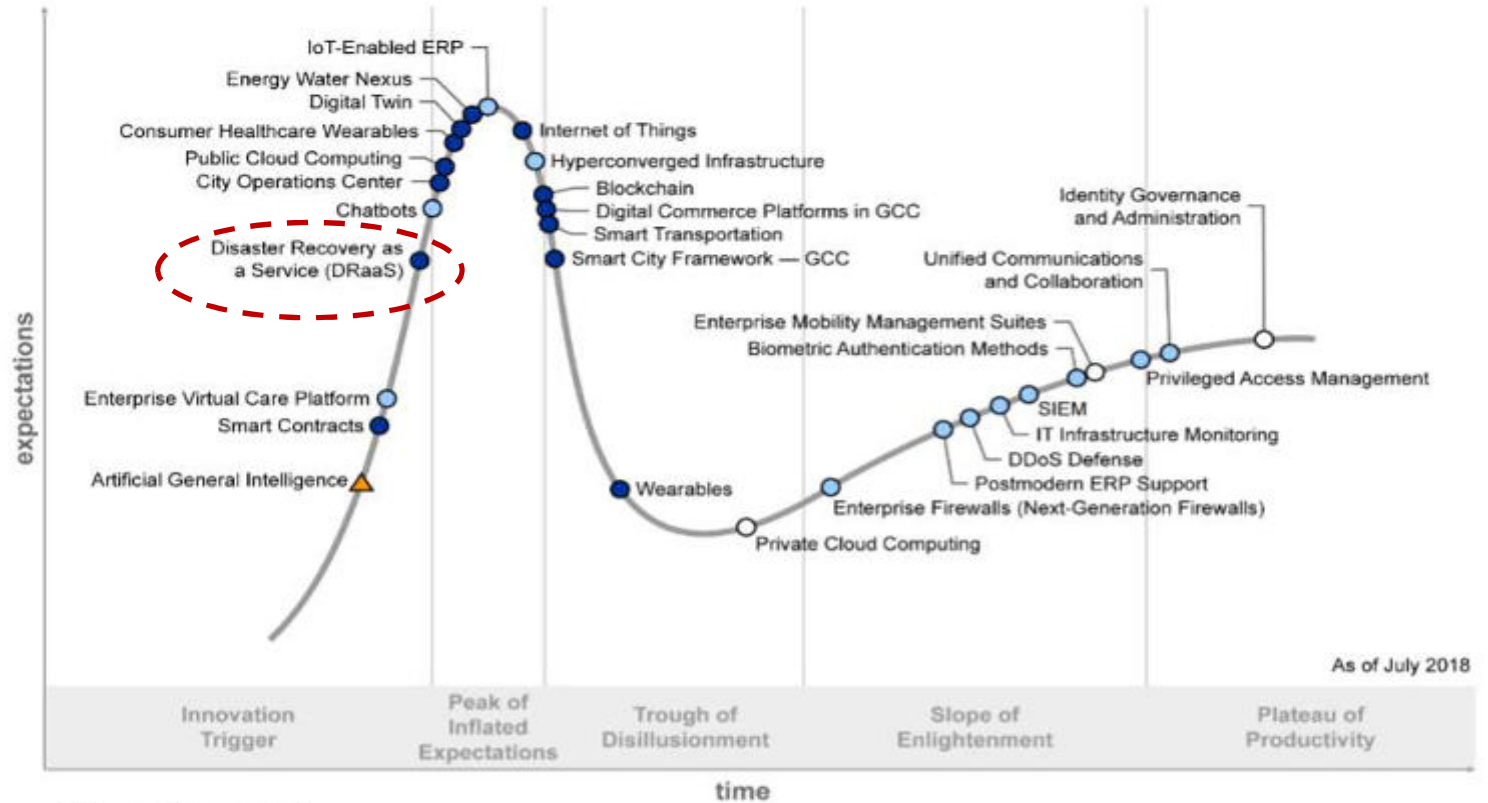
IoT-Enabled ERP
Energy Water Nexus
Digital Twin
Consumer Healthcare Wearables
Public Cloud Computing
City Operations Center
Chatbots
Disaster Recovery as a Service (DRaaS)
Enterprise Virtual Care Platform
Smart Contracts
Artificial General Intelligence
Internet of Things
Hyperconverged Infrastructure
Blockchain
Digital Commerce Platforms in GCC
Smart Transportation
Smart City Framework — GCC
Wearables
Private Cloud Computing
Enterprise Firewalls (Next-Generation Firewalls)
Postmodern ERP Support
DDoS Defense
IT Infrastructure Monitoring
SIEM
Biometric Authentication Methods
Enterprise Mobility Management Suites
Unified Communications and Collaboration
Identity Governance and Administration
Privileged Access Management

expectations

As of July 2018

Innovation Trigger
Peak of Inflated Expectations
Trough of Disillusionment
Slope of Enlightenment
Plateau of Productivity

time